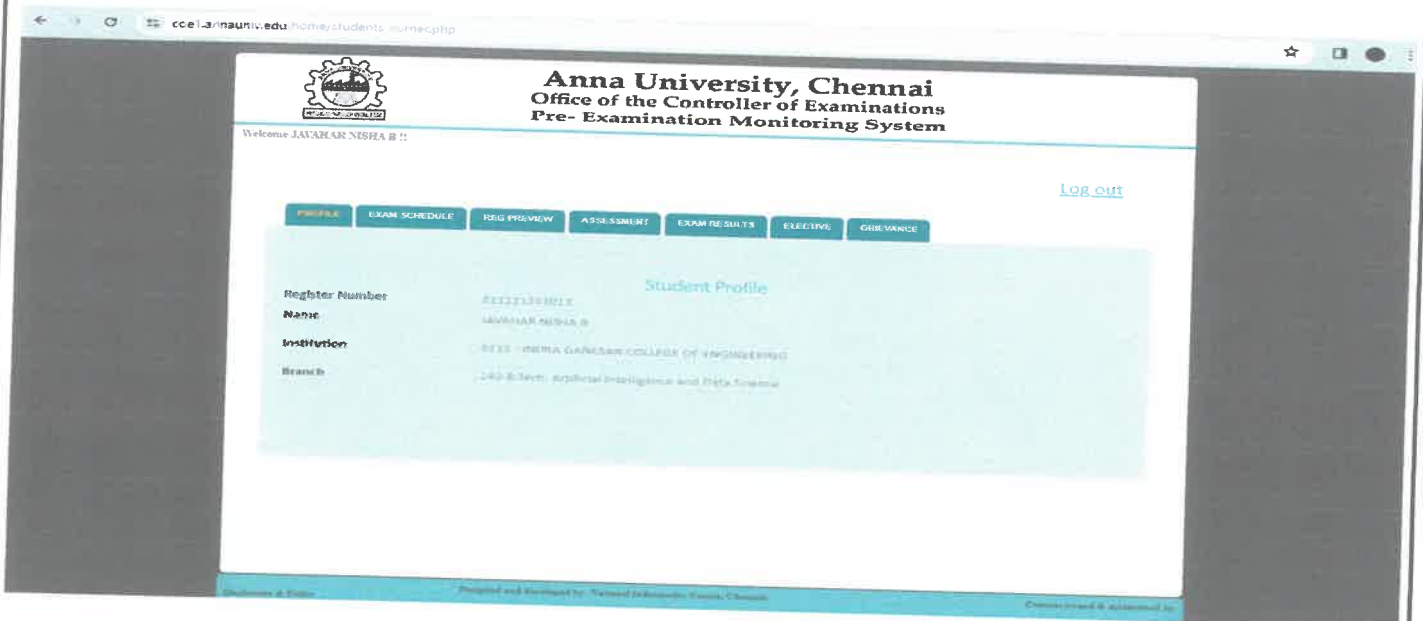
coe1.annauniv.edu/home/students_home.php

Anna University, Chennai
Office of the Controller of Examinations
Pre- Examination Monitoring System

Welcome JAVAHAR NISHA B !!

Log out

PROFILE EXAM SCHEDULE REG PREVIEW ASSESSMENT EXAM RESULTS ELECTIVE GRIEVANCE

Student Profile

Register Number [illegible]
Name JAVAHAR NISHA B
Institution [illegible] - INDRA GANESAN COLLEGE OF ENGINEERING
Branch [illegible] B.Tech. Artificial Intelligence and Data Science

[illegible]
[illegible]
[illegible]